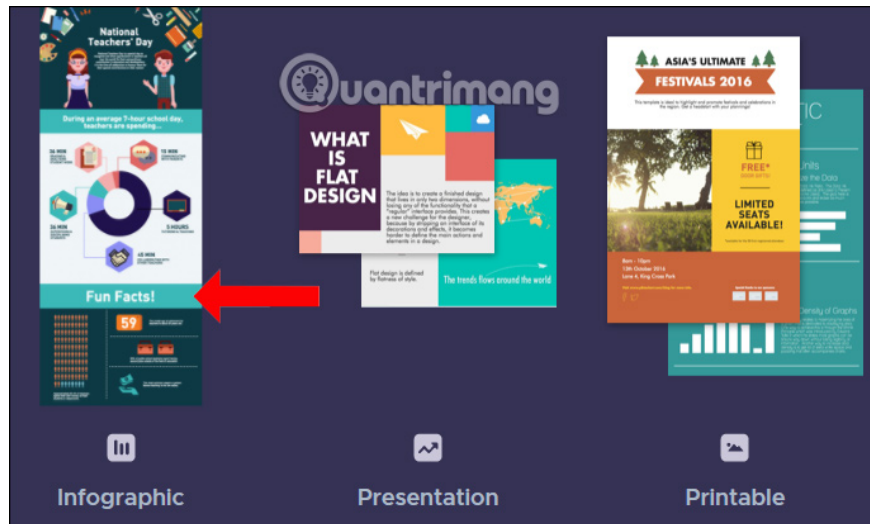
National Teachers' Day

During an average 7-hour school day, teachers are spending...

24 MIN

15 MIN

26 MIN

3 HOURS

45 MIN

Fun Facts!

59

Quantrimang

WHAT IS FLAT DESIGN

The idea is to create a finished design that lives in only two dimensions, without losing any of the functionality that a "regular" interface provides. This creates a new challenge for the designer, because by stripping an interface of its decorations and effects, it becomes harder to define the main actions and elements in a design.

Flat design is defined by flatness of style.

The trends flows around the world

ASIA'S ULTIMATE FESTIVALS 2016

FREE*

LIMITED SEATS AVAILABLE!

8am - 10pm
13th October 2016
Lane 4, King Cross Park

Units

Density of Graphs

Infographic

Presentation

Printable